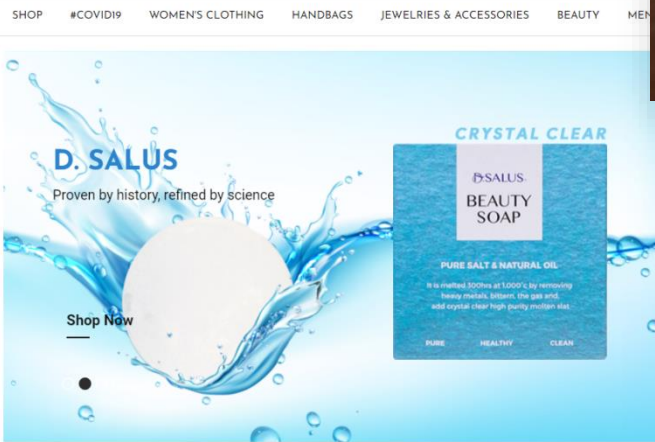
SHOP #COVID19 WOMEN'S CLOTHING HANDBAGS JEWELRIES & ACCESSORIES BEAUTY MEN

D. SALUS

Proven by history, refined by science

Shop Now

CRYSTAL CLEAR

D.SALUS

BEAUTY SOAP

PURE SALT & NATURAL OIL

It is melted 300hrs at 1,000°c by removing heavy metals, bittern, the gas and, add crystal clear high purity molten slat.

PURE HEALTHY CLEAN